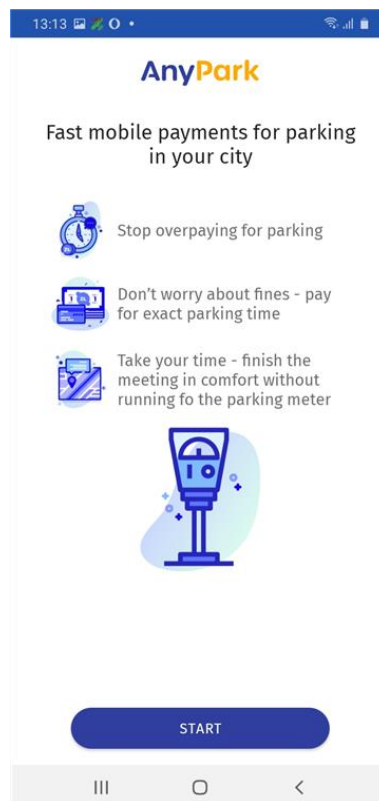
13:13

AnyPark

Fast mobile payments for parking in your city

Stop overpaying for parking

Don't worry about fines - pay for exact parking time

Take your time - finish the meeting in comfort without running fo the parking meter

START